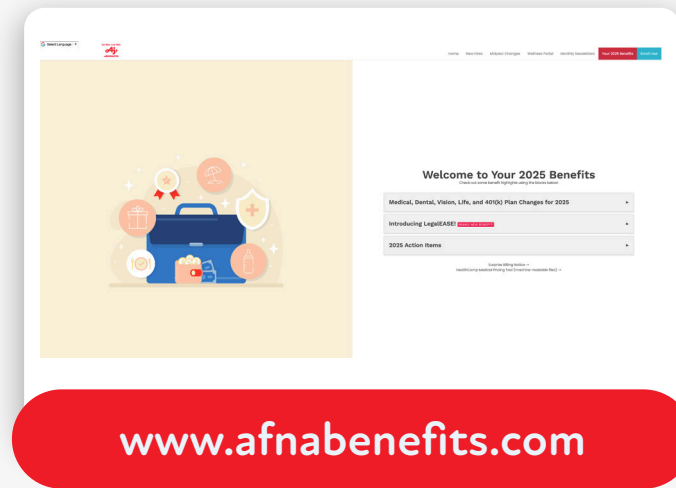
Select Language ▼

Home New Hires Midyear Changes Wellness Portal Monthly Newsletters Your 2025 Benefits Enroll Now

Welcome to Your 2025 Benefits

Check out some benefit highlights using the blocks below!

Medical, Dental, Vision, Life, and 401(k) Plan Changes for 2025

Introducing LegalEASE! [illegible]

2025 Action Items

Surprise Billing Notice →
Healthcomp Medical Pricing Tool (machine readable files) →

www.afnabenefits.com